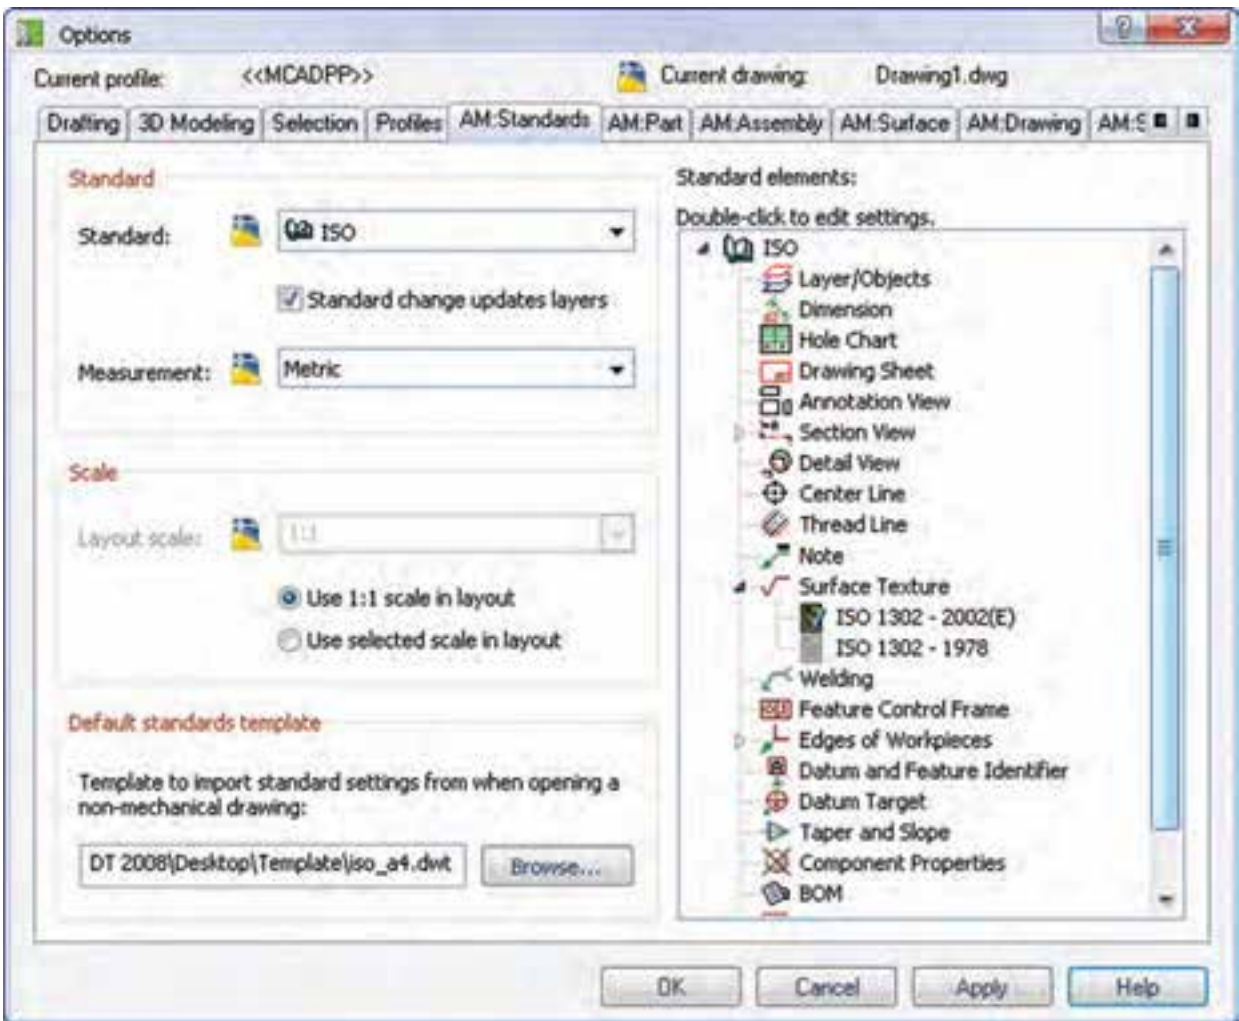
Options

Current profile: <<MCADPP>>

Current drawing: Drawing1.dwg

Drafting | 3D Modeling | Selection | Profiles | AM:Standards | AM:Part | AM:Assembly | AM:Surface | AM:Drawing | AM:S

Standard

Standard: ISO

Standard change updates layers

Measurement: Metric

Scale

Layout scale: 1:1

Use 1:1 scale in layout

Use selected scale in layout

Default standards template

Template to import standard settings from when opening a non-mechanical drawing:

DT 2008\Desktop\Template\iso_a4.dwt

Browse...

Standard elements:

Double-click to edit settings.

ISO
Layer/Objects
Dimension
Hole Chart
Drawing Sheet
Annotation View
Section View
Detail View
Center Line
Thread Line
Note
Surface Texture
ISO 1302 - 2002(E)
ISO 1302 - 1978
Welding
Feature Control Frame
Edges of Workpieces
Datum and Feature Identifier
Datum Target
Taper and Slope
Component Properties
BOM

OK | Cancel | Apply | Help